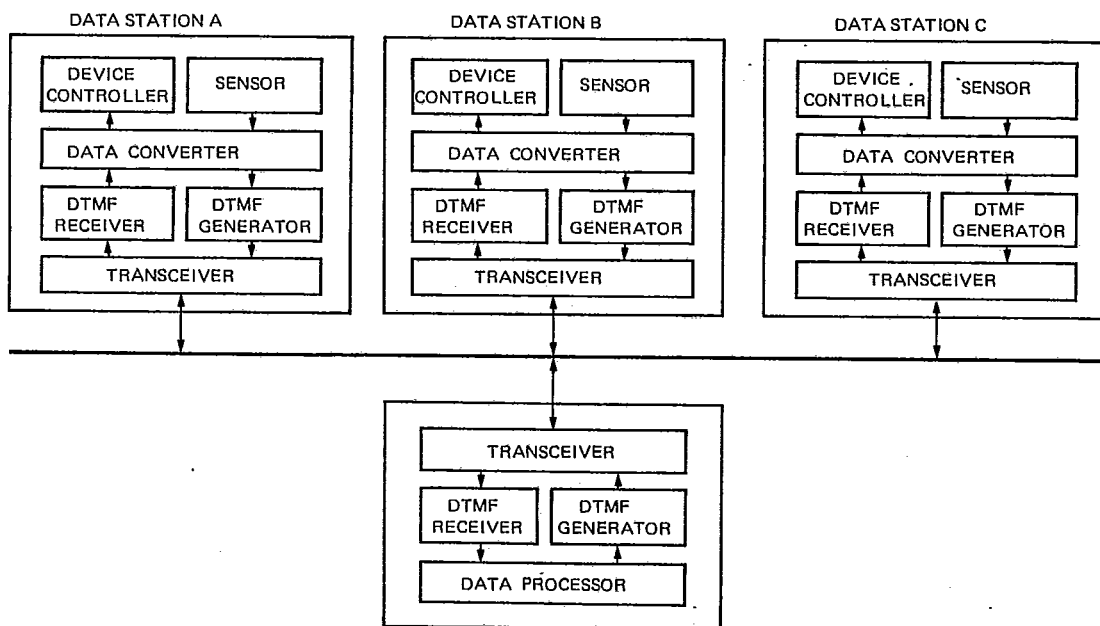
DATA STATION A

DEVICE CONTROLLER

SENSOR

DATA CONVERTER

DTMF RECEIVER

DTMF GENERATOR

TRANSCEIVER

DATA STATION B

DEVICE CONTROLLER

SENSOR

DATA CONVERTER

DTMF RECEIVER

DTMF GENERATOR

TRANSCEIVER

DATA STATION C

DEVICE CONTROLLER

SENSOR

DATA CONVERTER

DTMF RECEIVER

DTMF GENERATOR

TRANSCEIVER

TRANSCEIVER

DTMF RECEIVER

DTMF GENERATOR

DATA PROCESSOR